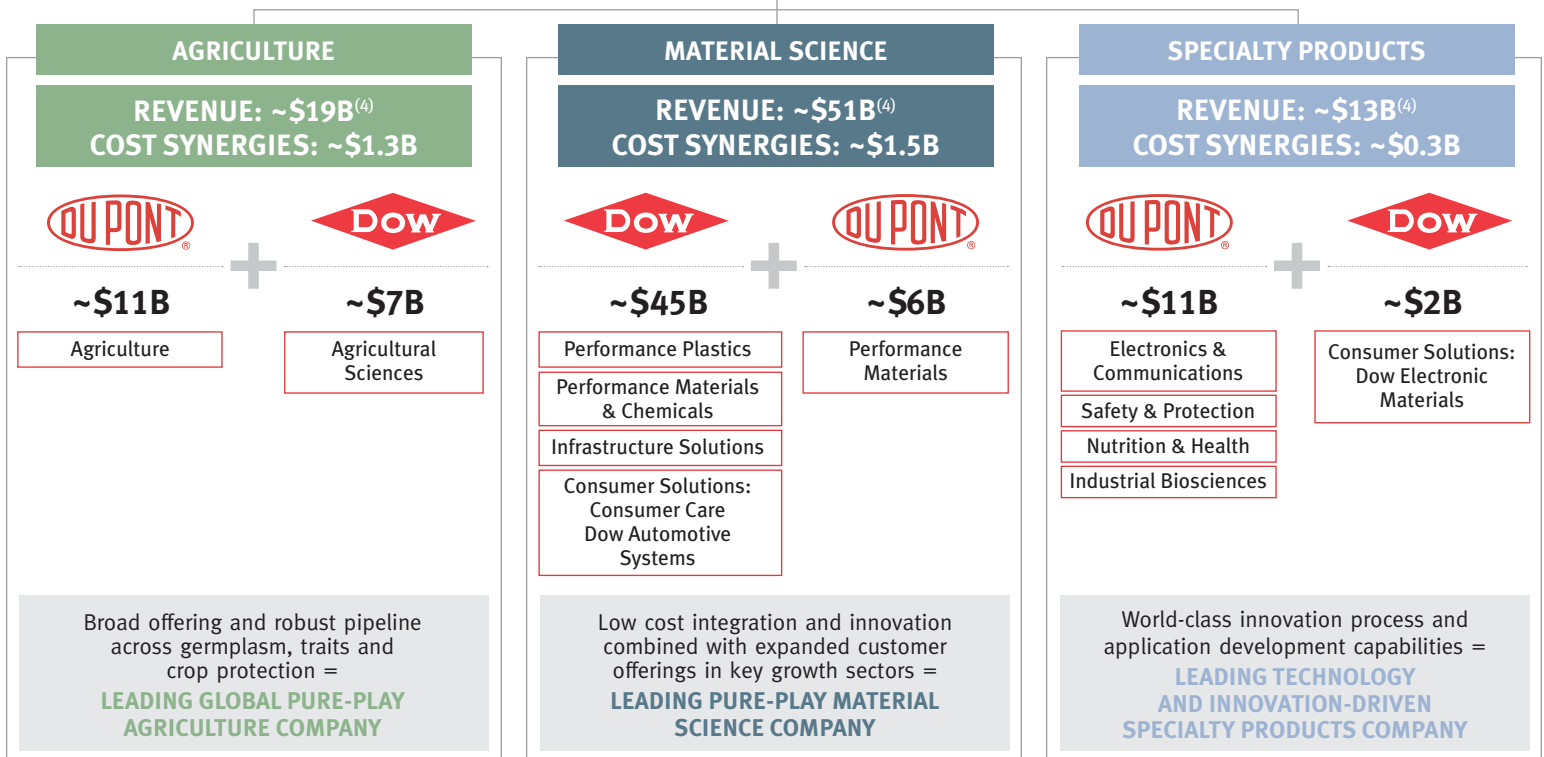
AGRICULTURE

REVENUE: ~\$19B$^{(4)}$
COST SYNERGIES: ~\$1.3B

DUPONT ®

DOW

~\$11B

Agriculture

~\$7B

Agricultural Sciences

Broad offering and robust pipeline across germplasm, traits and crop protection =

LEADING GLOBAL PURE-PLAY AGRICULTURE COMPANY

MATERIAL SCIENCE

REVENUE: ~\$51B$^{(4)}$
COST SYNERGIES: ~\$1.5B

DOW

DUPONT ®

~\$45B

Performance Plastics

Performance Materials & Chemicals

Infrastructure Solutions

Consumer Solutions: Consumer Care Dow Automotive Systems

~\$6B

Performance Materials

Low cost integration and innovation combined with expanded customer offerings in key growth sectors =

LEADING PURE-PLAY MATERIAL SCIENCE COMPANY

SPECIALTY PRODUCTS

REVENUE: ~\$13B$^{(4)}$
COST SYNERGIES: ~\$0.3B

DUPONT ®

DOW

~\$11B

Electronics & Communications

Safety & Protection

Nutrition & Health

Industrial Biosciences

~\$2B

Consumer Solutions: Dow Electronic Materials

World-class innovation process and application development capabilities =

LEADING TECHNOLOGY AND INNOVATION-DRIVEN SPECIALTY PRODUCTS COMPANY